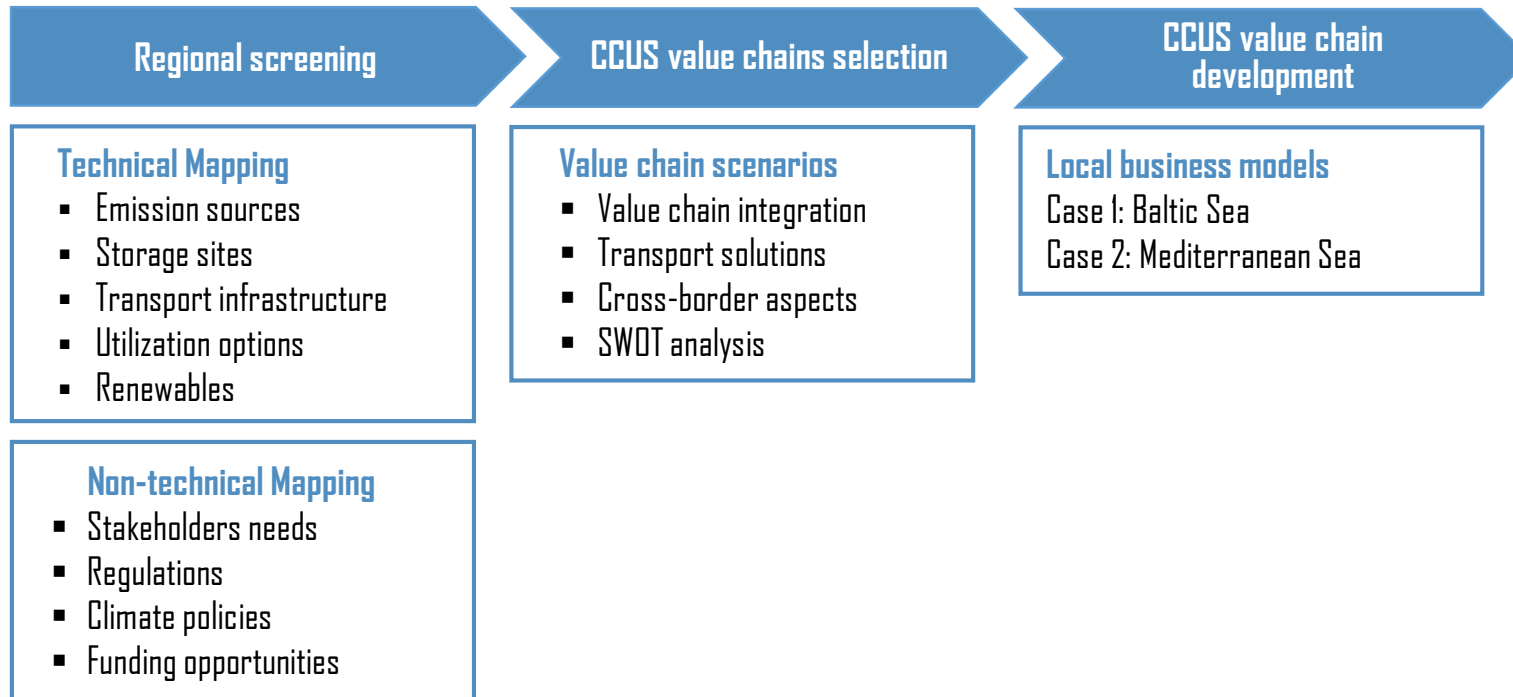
Regional screening

CCUS value chains selection

CCUS value chain development

Technical Mapping
- Emission sources
- Storage sites
- Transport infrastructure
- Utilization options
- Renewables

Non-technical Mapping
- Stakeholders needs
- Regulations
- Climate policies
- Funding opportunities

Value chain scenarios
- Value chain integration
- Transport solutions
- Cross-border aspects
- SWOT analysis

Local business models
Case 1: Baltic Sea
Case 2: Mediterranean Sea